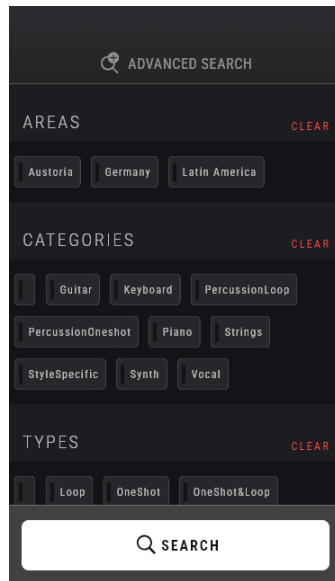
ADVANCED SEARCH

AREAS

CLEAR

Austoria

Germany

Latin America

CATEGORIES

CLEAR

Guitar

Keyboard

PercussionLoop

PercussionOneshot

Piano

Strings

StyleSpecific

Synth

Vocal

TYPES

CLEAR

Loop

OneShot

OneShot&Loop

SEARCH